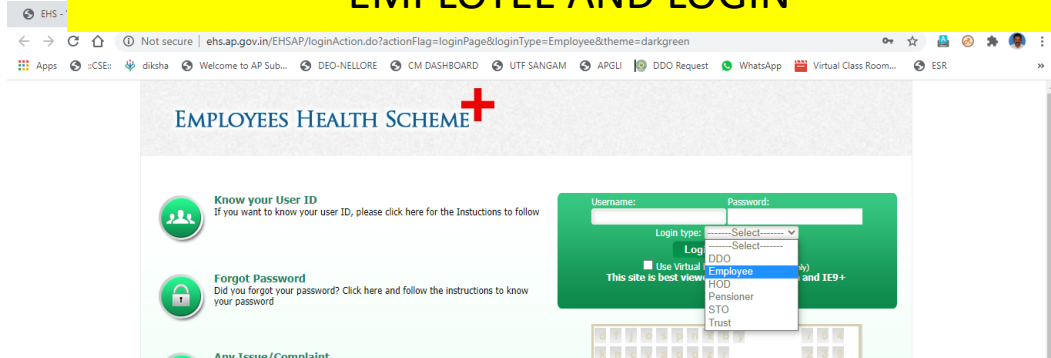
EHS -

EMPLOYEE AND LOGIN

Not secure | ehs.ap.gov.in/EHSAP/loginAction.do?actionFlag=loginPage&loginType=Employee&theme=darkgreen

Apps ::CSE:: diksha Welcome to AP Sub... DEO-NELLORE CM DASHBOARD UTF SANGAM APGLI DDO Request WhatsApp Virtual Class Room... ESR

EMPLOYEES HEALTH SCHEME

Know your User ID
If you want to know your user ID, please click here for the Instuctions to follow

Forgot Password
Did you forgot your password? Click here and follow the instructions to know your password

Any Issue/Complaint

Username: Password:

Login type: -------Select-------

Log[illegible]

Use Virtual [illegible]ly)

This site is best view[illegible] and IE9+

-------Select-------
DDO
Employee
HOD
Pensioner
STO
Trust